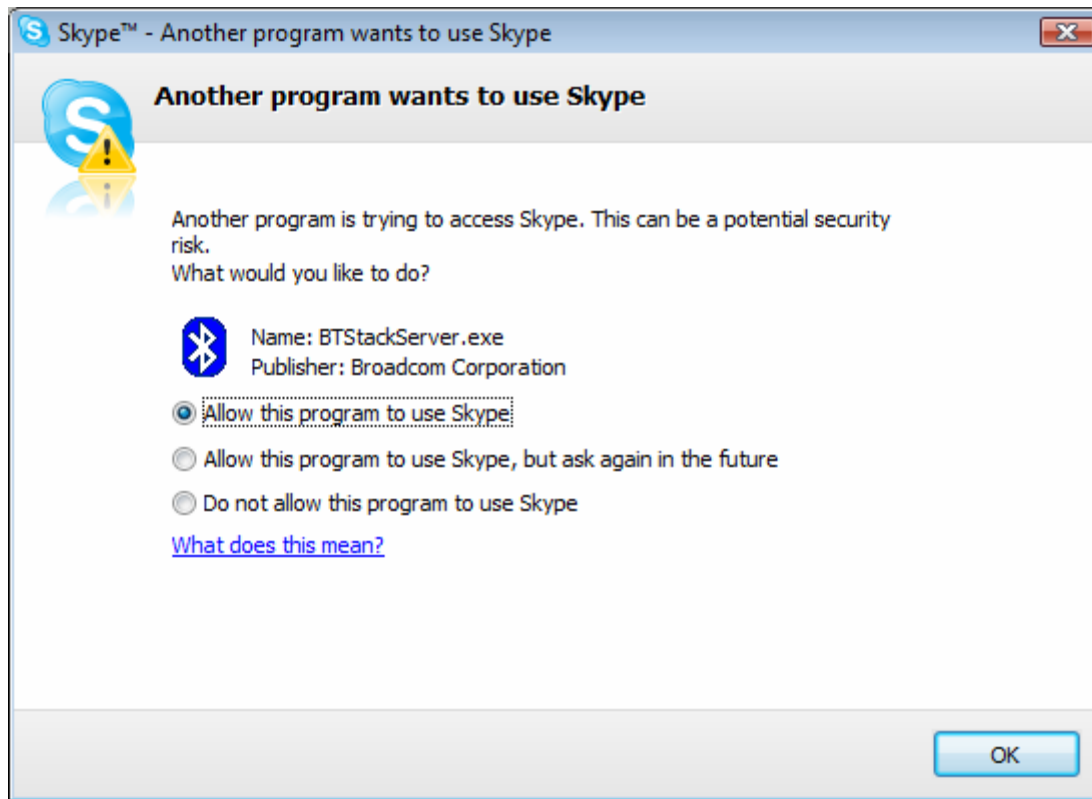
Skype™ - Another program wants to use Skype

Another program wants to use Skype

Another program is trying to access Skype. This can be a potential security risk.
What would you like to do?

Name: BTStackServer.exe
Publisher: Broadcom Corporation

Allow this program to use Skype

Allow this program to use Skype, but ask again in the future

Do not allow this program to use Skype

What does this mean?

OK